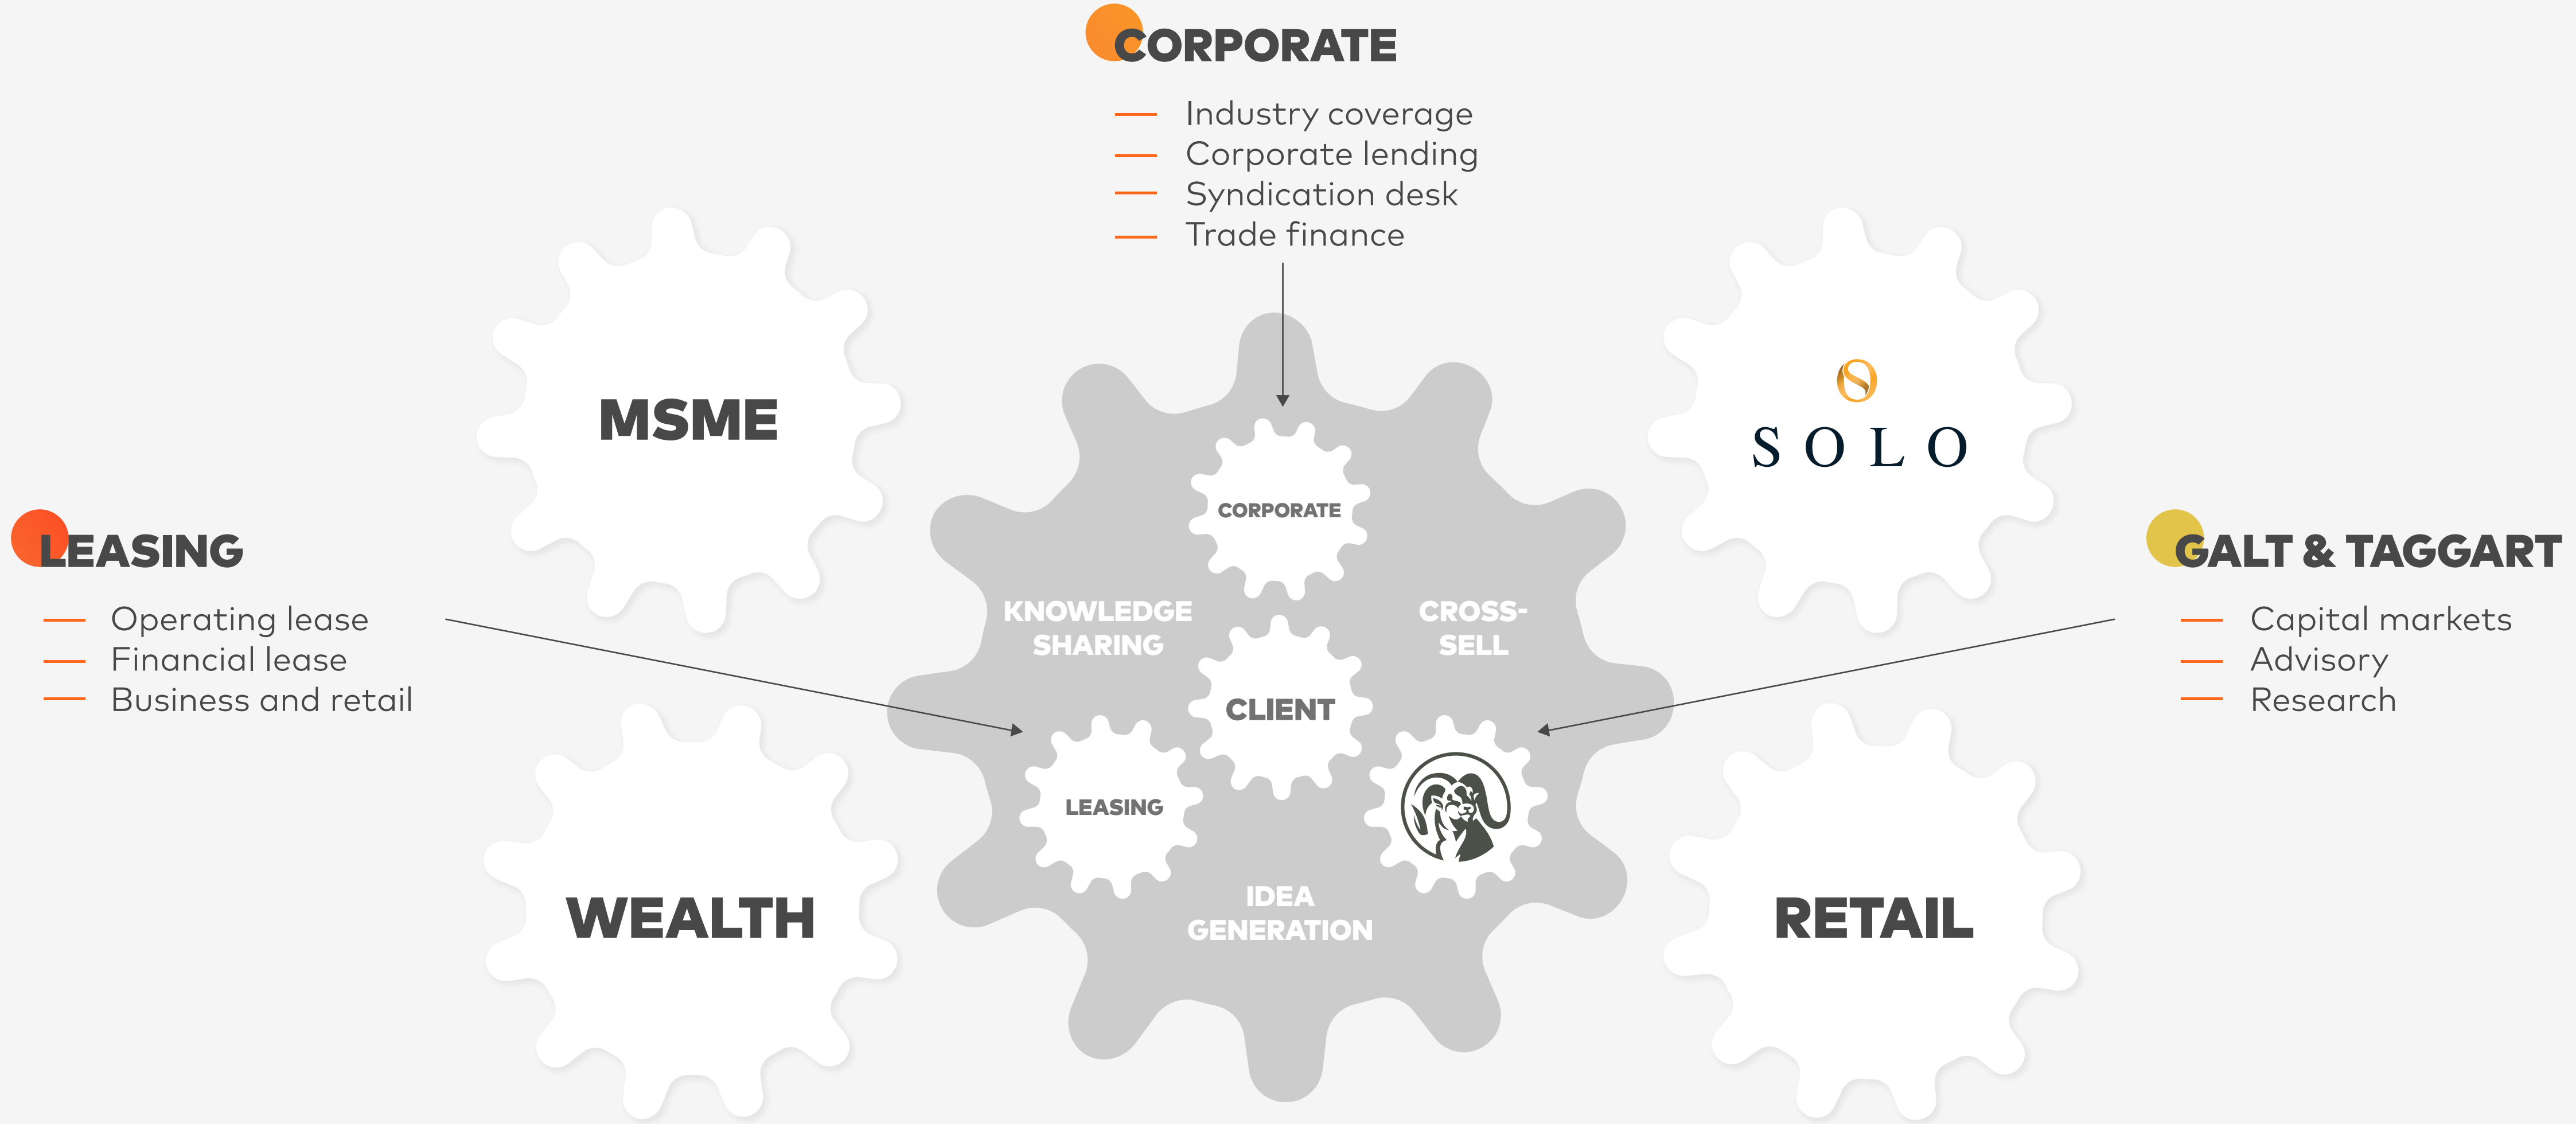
CORPORATE

— Industry coverage
— Corporate lending
— Syndication desk
— Trade finance

MSME

SOLO

LEASING

— Operating lease
— Financial lease
— Business and retail

GALT & TAGGART

— Capital markets
— Advisory
— Research

CORPORATE

KNOWLEDGE SHARING

CROSS-SELL

CLIENT

LEASING

IDEA GENERATION

WEALTH

RETAIL